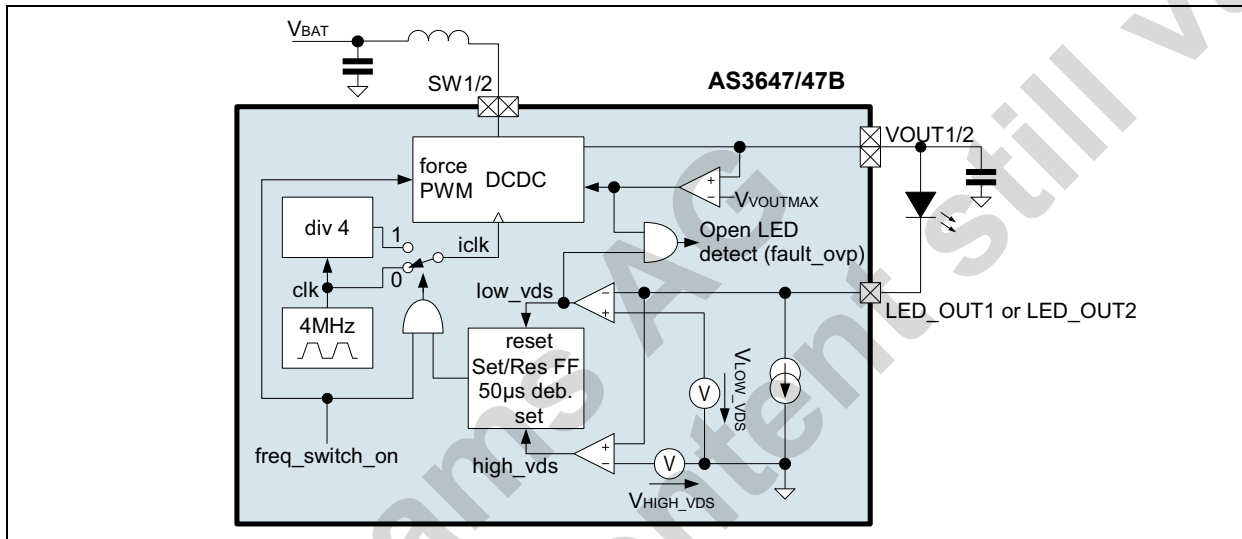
$V_{BAT}$

SW1/2

AS3647/47B

VOUT1/2

force PWM

DCDC

$V_{VOUTMAX}$

div 4

1

iclk

Open LED detect (fault_ovp)

0

clk

low_vds

LED_OUT1 or LED_OUT2

4MHz

reset Set/Res FF 50µs deb. set

$V_{LOW\_VDS}$

V

V

freq_switch_on

high_vds

$V_{HIGH\_VDS}$

ams AG

Technical content still valid